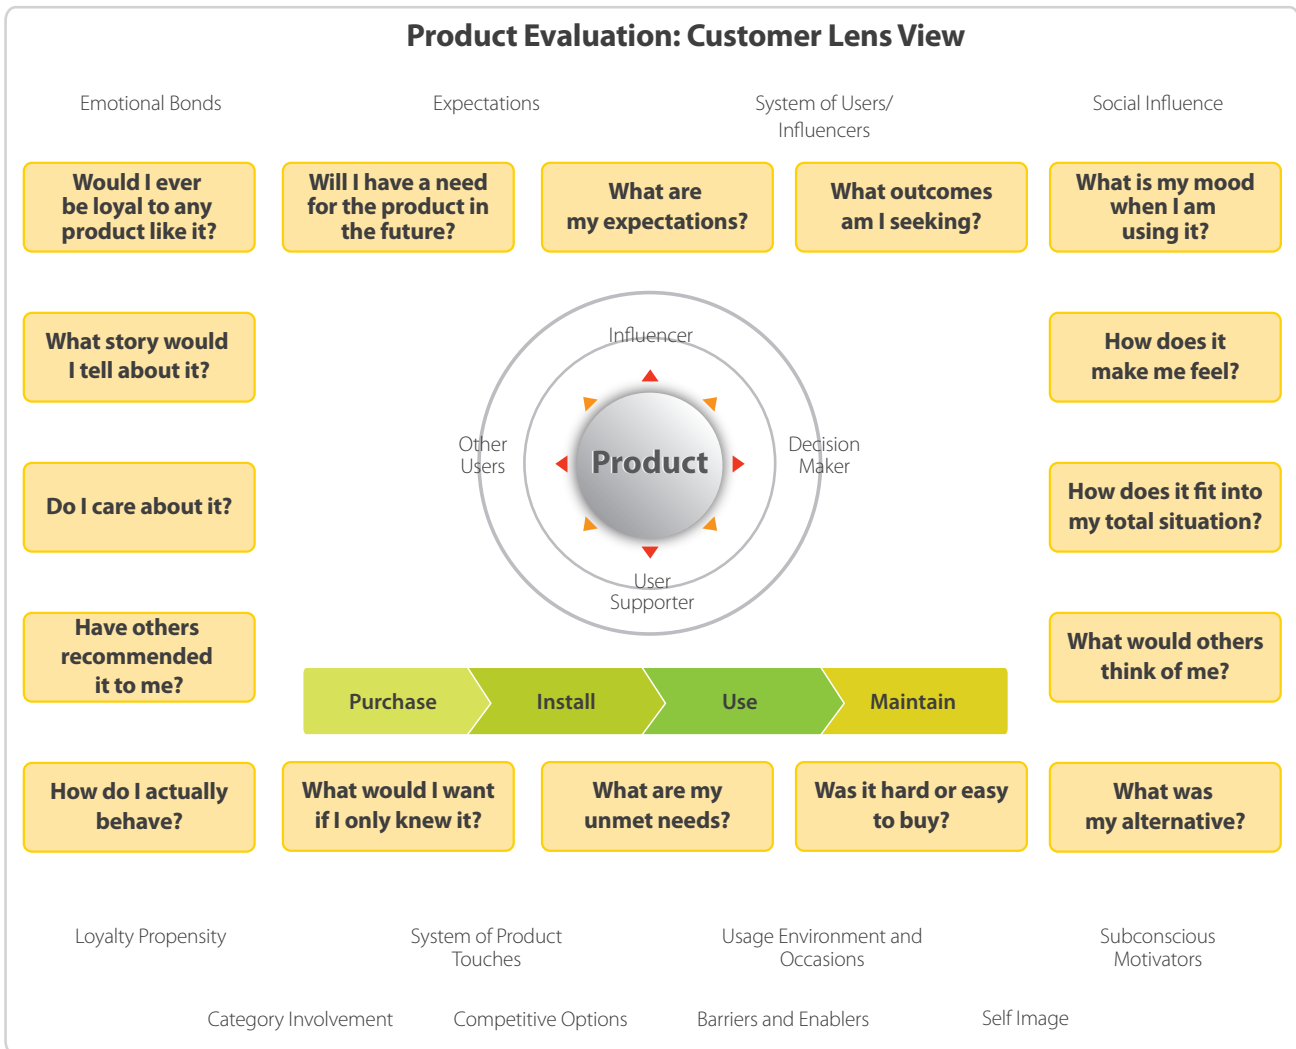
Product Evaluation: Customer Lens View

Emotional Bonds

Expectations

System of Users/ Influencers

Social Influence

Would I ever be loyal to any product like it?

Will I have a need for the product in the future?

What are my expectations?

What outcomes am I seeking?

What is my mood when I am using it?

What story would I tell about it?

How does it make me feel?

Influencer

Other Users

Product

Decision Maker

User Supporter

Do I care about it?

How does it fit into my total situation?

Have others recommended it to me?

What would others think of me?

Purchase

Install

Use

Maintain

How do I actually behave?

What would I want if I only knew it?

What are my unmet needs?

Was it hard or easy to buy?

What was my alternative?

Loyalty Propensity

System of Product Touches

Usage Environment and Occasions

Subconscious Motivators

Category Involvement

Competitive Options

Barriers and Enablers

Self Image